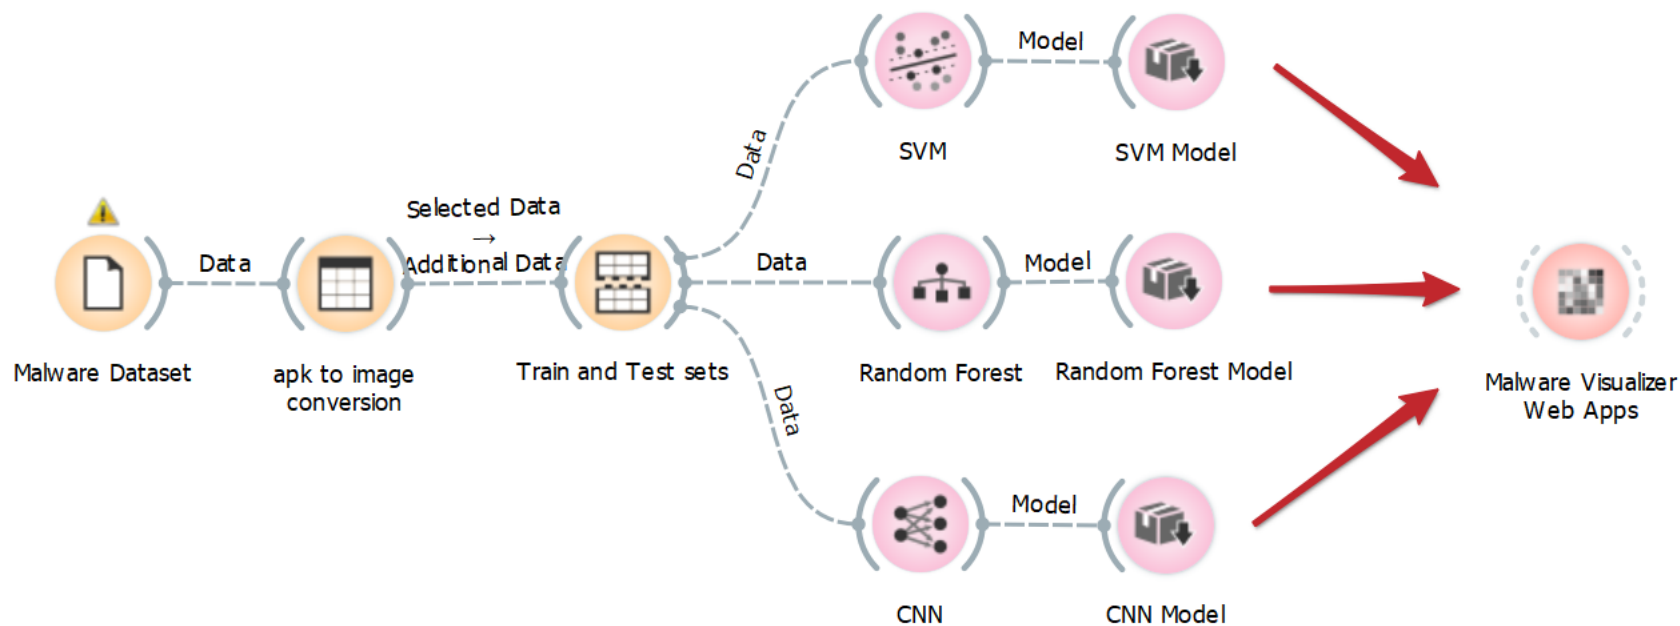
Model

SVM

SVM Model

Data

Selected Data
→
Additional Data

Data

Data

Model

Malware Dataset

apk to image conversion

Train and Test sets

Random Forest

Random Forest Model

Malware Visualizer Web Apps

Data

Model

CNN

CNN Model